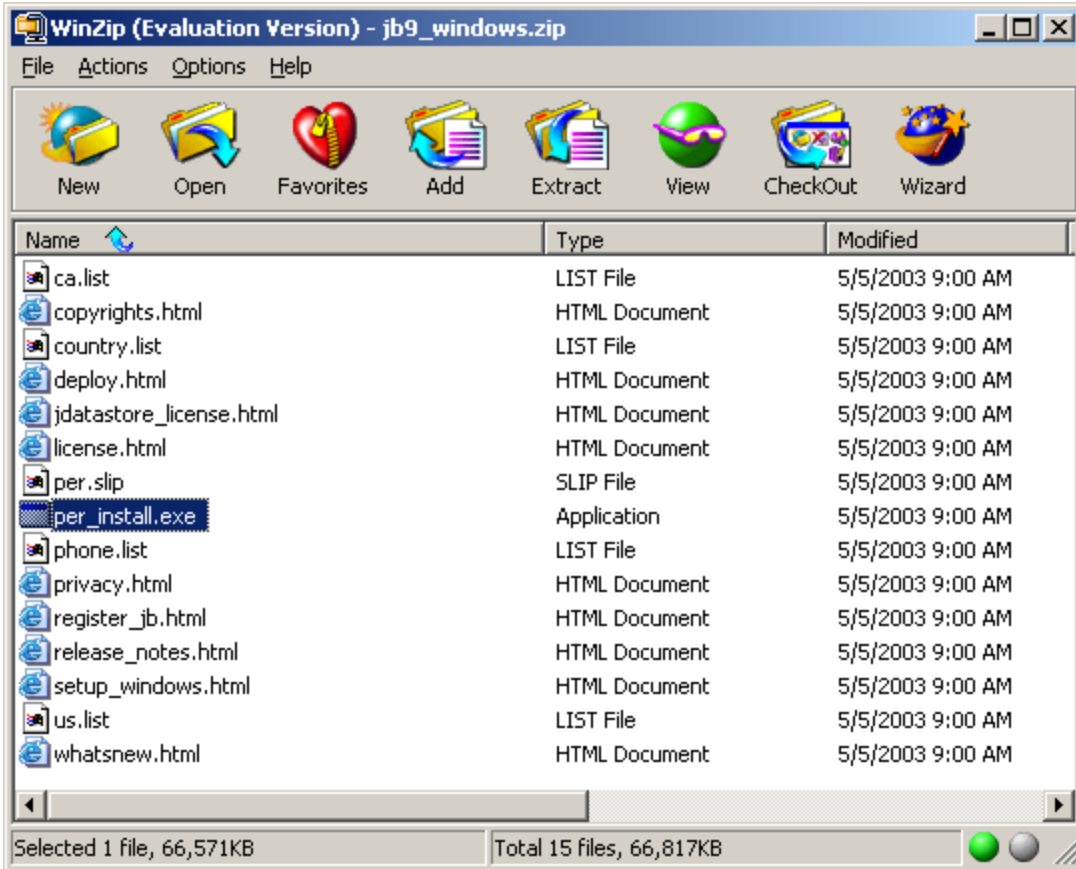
WinZip (Evaluation Version) - jb9_windows.zip

File Actions Options Help

New Open Favorites Add Extract View CheckOut Wizard

| Name | Type | Modified |
|---|---|---|
| ca.list | LIST File | 5/5/2003 9:00 AM |
| copyrights.html | HTML Document | 5/5/2003 9:00 AM |
| country.list | LIST File | 5/5/2003 9:00 AM |
| deploy.html | HTML Document | 5/5/2003 9:00 AM |
| jdatastore_license.html | HTML Document | 5/5/2003 9:00 AM |
| license.html | HTML Document | 5/5/2003 9:00 AM |
| per.slip | SLIP File | 5/5/2003 9:00 AM |
| per_install.exe | Application | 5/5/2003 9:00 AM |
| phone.list | LIST File | 5/5/2003 9:00 AM |
| privacy.html | HTML Document | 5/5/2003 9:00 AM |
| register_jb.html | HTML Document | 5/5/2003 9:00 AM |
| release_notes.html | HTML Document | 5/5/2003 9:00 AM |
| setup_windows.html | HTML Document | 5/5/2003 9:00 AM |
| us.list | LIST File | 5/5/2003 9:00 AM |
| whatsnew.html | HTML Document | 5/5/2003 9:00 AM |

Selected 1 file, 66,571KB
Total 15 files, 66,817KB